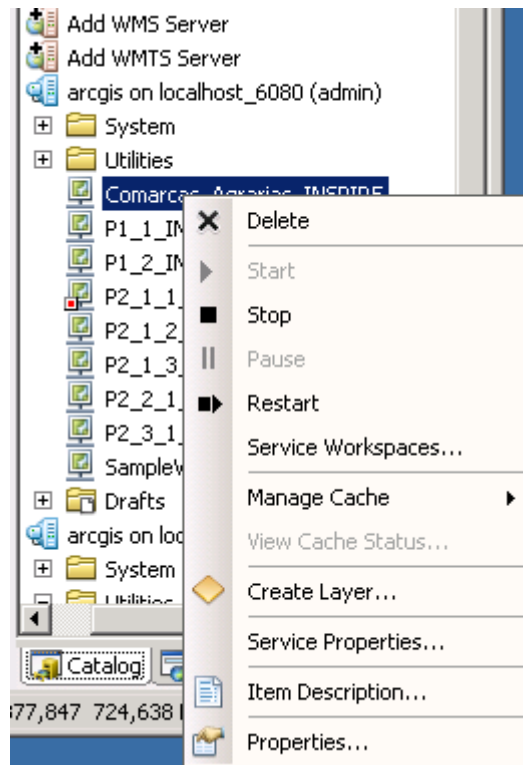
Add WMS Server
Add WMTS Server
arcgis on localhost_6080 (admin)
System
Utilities
Comarcas_Agrarias_INSPIRE
P1_1_IN
P1_2_IN
P2_1_1
P2_1_2
P2_1_3
P2_2_1
P2_3_1
SampleW
Drafts
arcgis on loc
System
Utilities
Catalog
77,847 724,638

Delete
Start
Stop
Pause
Restart
Service Workspaces...
Manage Cache
View Cache Status...
Create Layer...
Service Properties...
Item Description...
Properties...